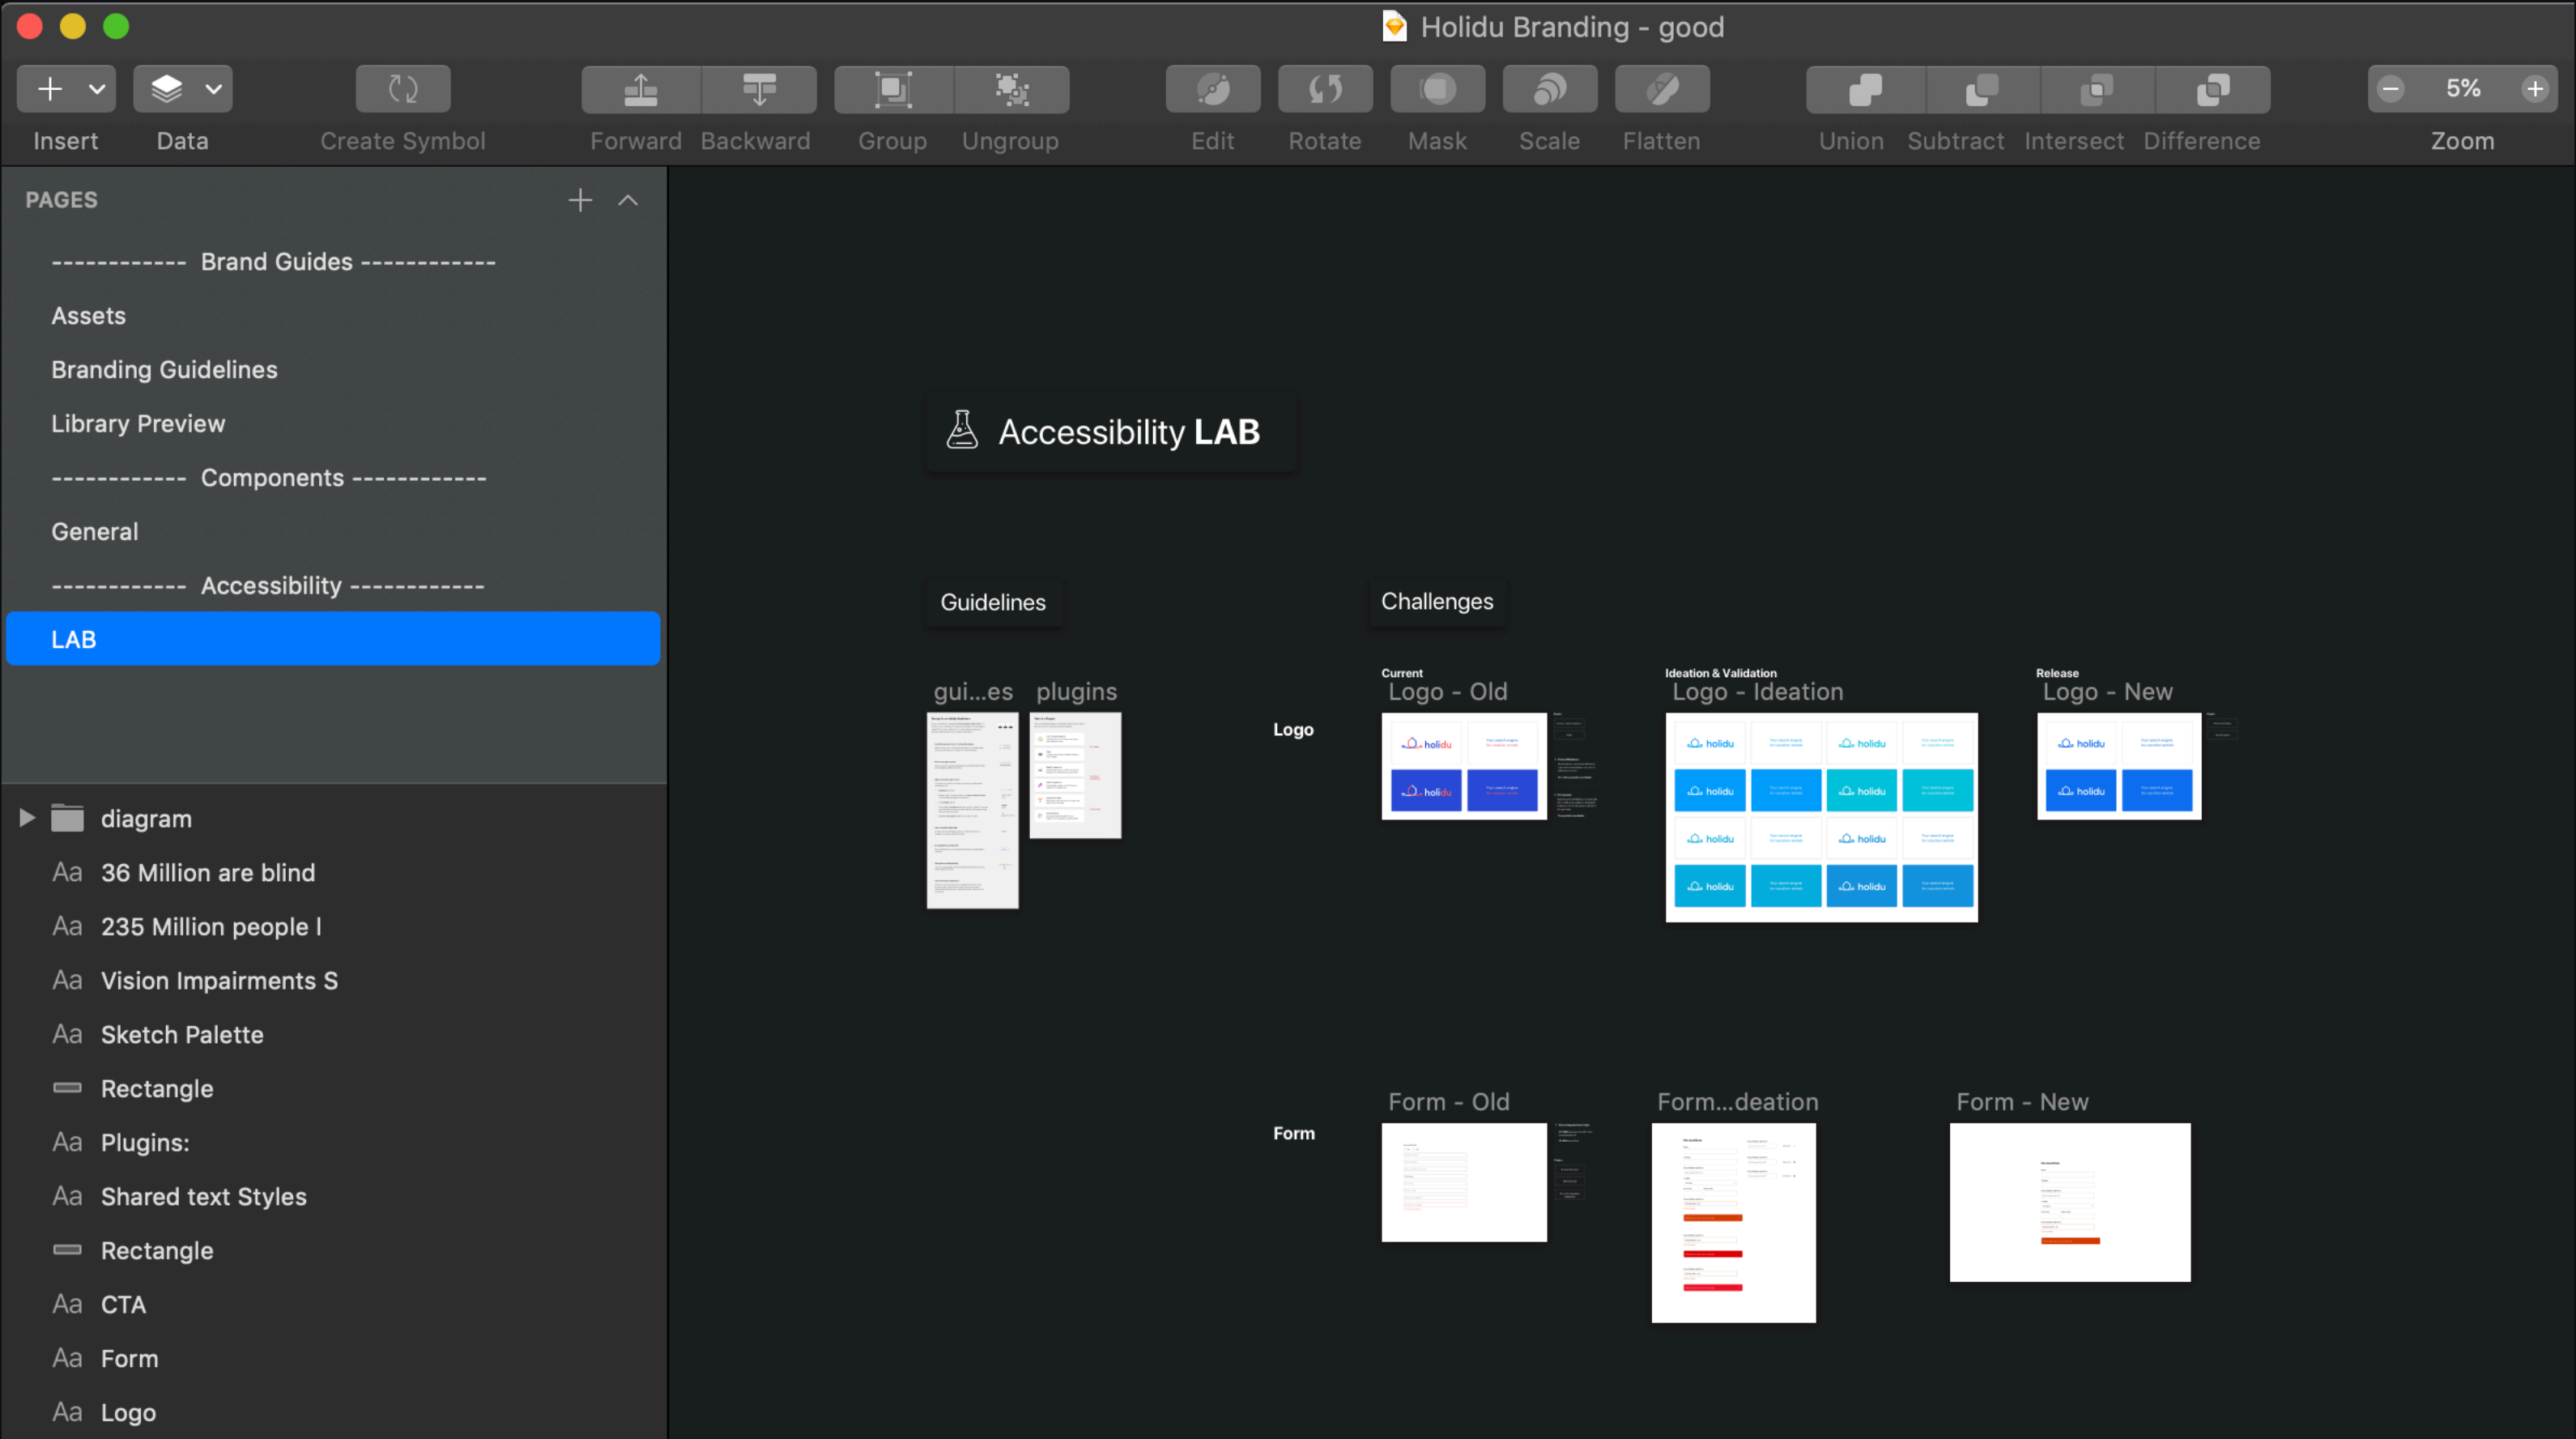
Holidu Branding - good

Insert Data Create Symbol Forward Backward Group Ungroup Edit Rotate Mask Scale Flatten Union Subtract Intersect Difference 5% Zoom

PAGES

------------ Brand Guides ------------
Assets
Branding Guidelines
Library Preview
------------ Components ------------
General
------------ Accessibility ------------
LAB

diagram
Aa 36 Million are blind
Aa 235 Million people l
Aa Vision Impairments S
Aa Sketch Palette
Rectangle
Aa Plugins:
Aa Shared text Styles
Rectangle
Aa CTA
Aa Form
Aa Logo

Accessibility LAB

Guidelines

Challenges

gui...es plugins

Current
Logo - Old

Ideation & Validation
Logo - Ideation

Release
Logo - New

Logo

holidu

Form - Old

Form...deation

Form - New

Form